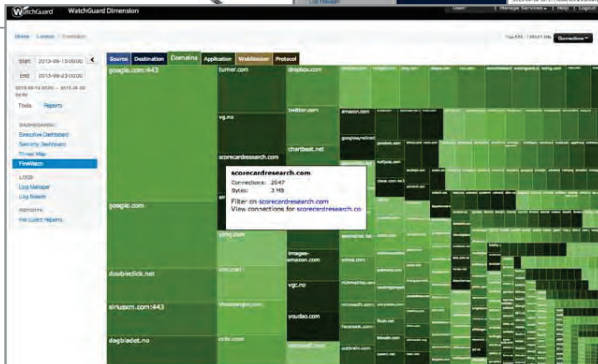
WatchGuard WatchGuard Dimension

Home / Lumen / FireWatch

Top 100 / 25021 hits Connections

START 2013-09-13 00:00

END 2013-09-23 00:00

Tools Reports

DASHBOARDS

Executive Dashboard

Security Dashboard

Threat Map

FireWatch

LOGS

Log Manager

Log Search

REPORTS

Per Client Reports

Source Destination Domains Application WebBlocker Protocol

google.com:443

google.com

doubleclick.net

sinusim.com:443

dagbladet.no

tumer.com

vg.no

scorecardresearch.com

dropbox.com

twitter.com

chartbeat.net

amazon.com

images-amazon.com

vgc.no

youtube.com

facebook.com

scorecardresearch.com

Connections: 2047

Bytes: 3 MB

Filter on scorecardresearch.com

View connections for scorecardresearch.com